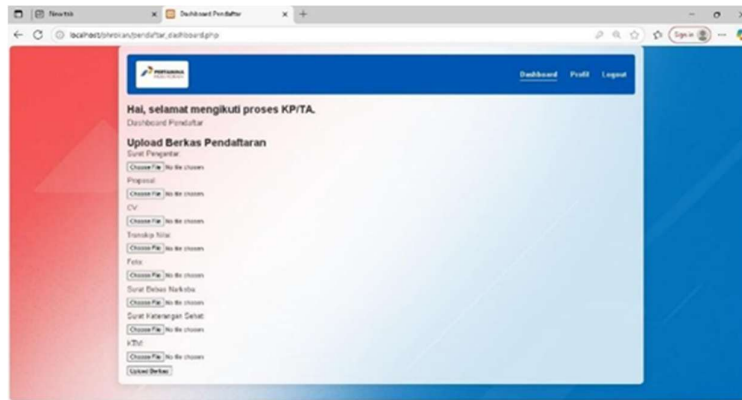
New tab
Dashboard Pendaftar
localhost/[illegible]/pendaftar_dashboard.php
Sign in

PERTAMINA

Dashboard Profil Logout

Hai, selamat mengikuti proses KP/TA.
Dashboard Pendaftar

Upload Berkas Pendaftaran
Surat Pengantar
Choose File No file chosen
Proposal
Choose File No file chosen
CV
Choose File No file chosen
Transkip Nilai
Choose File No file chosen
Foto
Choose File No file chosen
Surat Bebas Narkoba
Choose File No file chosen
Surat Keterangan Sehat
Choose File No file chosen
KTM
Choose File No file chosen
Upload Berkas